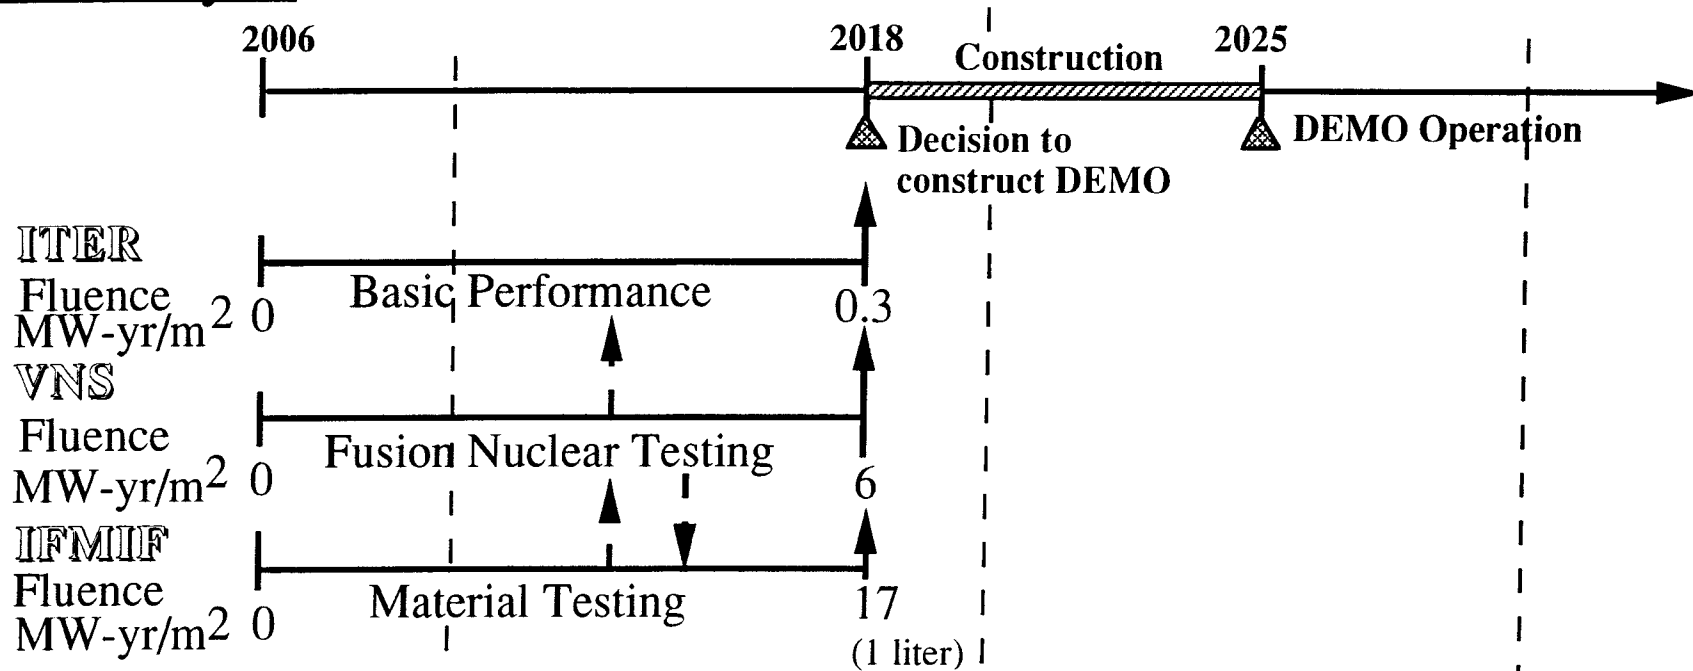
2006

2018

Construction

2025

Decision to construct DEMO

DEMO Operation

ITER

Fluence MW-yr/m$^2$

0

Basic Performance

0.3

VNS

Fluence MW-yr/m$^2$

0

Fusion Nuclear Testing

6

IFMIF

Fluence MW-yr/m$^2$

0

Material Testing

17

(1 liter)